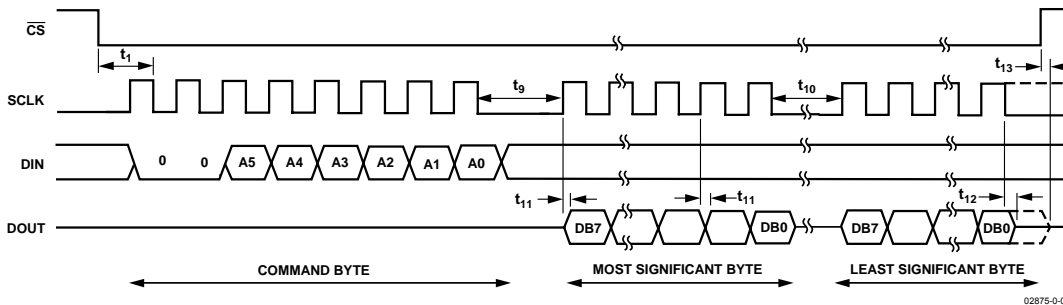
$\overline{CS}$

$t_1$

$t_{13}$

SCLK

$t_9$

$t_{10}$

DIN

0 0 A5 A4 A3 A2 A1 A0

$t_{11}$

$t_{11}$

$t_{12}$

DOUT

DB7 DB0 DB7 DB0

COMMAND BYTE

MOST SIGNIFICANT BYTE

LEAST SIGNIFICANT BYTE

02875-0-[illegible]